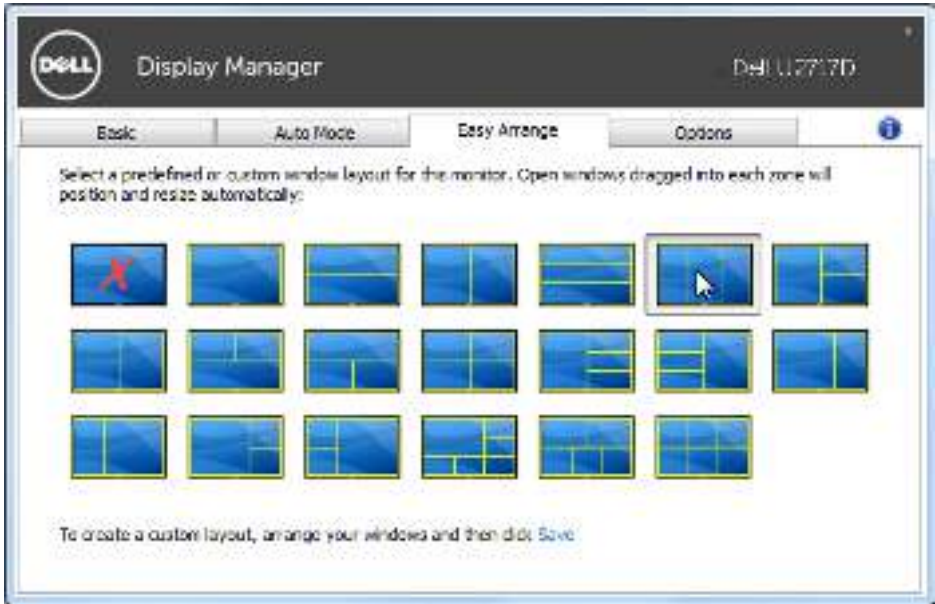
DELL

Display Manager

Dell U2717D

Basic

Auto Mode

Easy Arrange

Options

Select a predefined or custom window layout for the monitor. Open windows dragged into each zone will position and resize automatically:

To create a custom layout, arrange your windows and then click Save